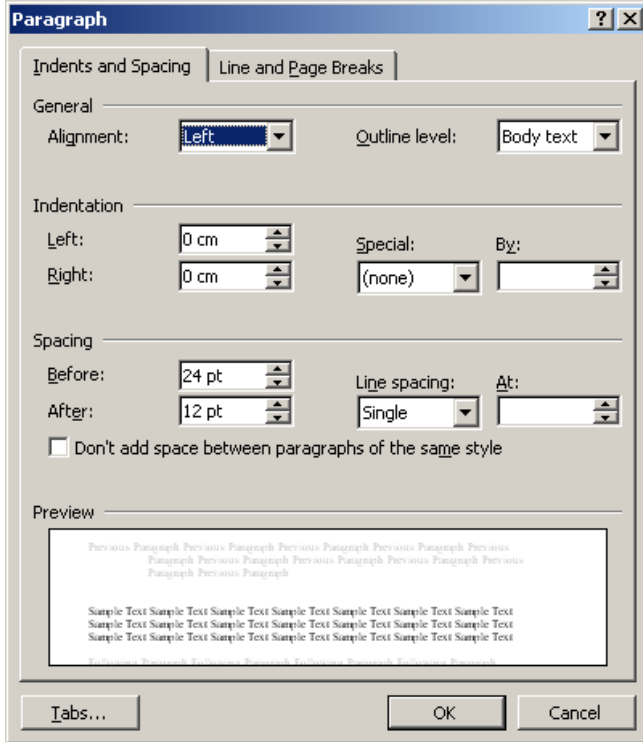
Paragraph ? X

Indents and Spacing | Line and Page Breaks

General

Alignment: Left

Outline level: Body text

Indentation

Left: 0 cm

Right: 0 cm

Special: (none)

By:

Spacing

Before: 24 pt

After: 12 pt

Line spacing: Single

At:

Don't add space between paragraphs of the same style

Preview

Previous Paragraph Previous Paragraph Previous Paragraph Previous Paragraph Previous Paragraph Previous Paragraph Previous Paragraph Previous Paragraph Previous Paragraph Previous Paragraph

Sample Text Sample Text Sample Text Sample Text Sample Text Sample Text Sample Text Sample Text Sample Text Sample Text Sample Text Sample Text Sample Text Sample Text Sample Text Sample Text Sample Text Sample Text Sample Text Sample Text Sample Text Sample Text Sample Text Sample Text Sample Text Sample Text Sample Text

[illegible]

Tabs...

OK

Cancel